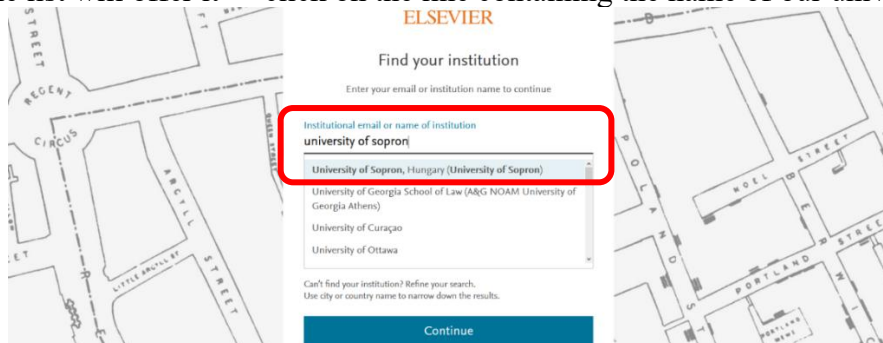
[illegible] click on the line containing the name of our univ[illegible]

ELSEVIER

Find your institution

Enter your email or institution name to continue

Institutional email or name of institution

university of sopron

University of Sopron, Hungary (University of Sopron)

University of Georgia School of Law (A&G NOAM University of Georgia Athens)

University of Curaçao

University of Ottawa

Can't find your institution? Refine your search.
Use city or country name to narrow down the results.

Continue

STREET
REGENT
CIRCUS
ARGYLL
STREET
LITTLE ARGYLL ST
QUEEN STREET
POLAND
NOEL STREET
STREET
PORTLAND
BERWICK
PORTLAND MEWS